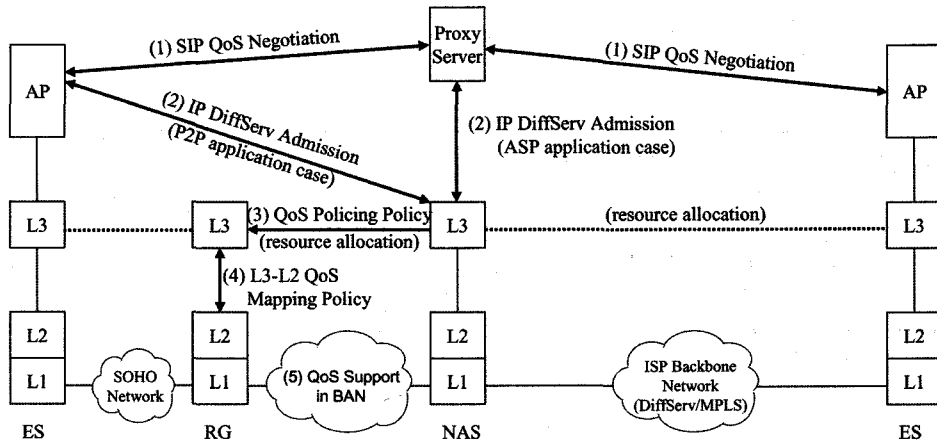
(1) SIP QoS Negotiation

Proxy Server

(1) SIP QoS Negotiation

AP

AP

(2) IP DiffServ Admission (P2P application case)

(2) IP DiffServ Admission (ASP application case)

L3

L3

(3) QoS Policing Policy

(resource allocation)

L3

(resource allocation)

L3

(4) L3-L2 QoS Mapping Policy

L2

L2

L2

L2

L1

SOHO Network

L1

(5) QoS Support in BAN

L1

ISP Backbone Network (DiffServ/MPLS)

L1

ES

RG

NAS

ES